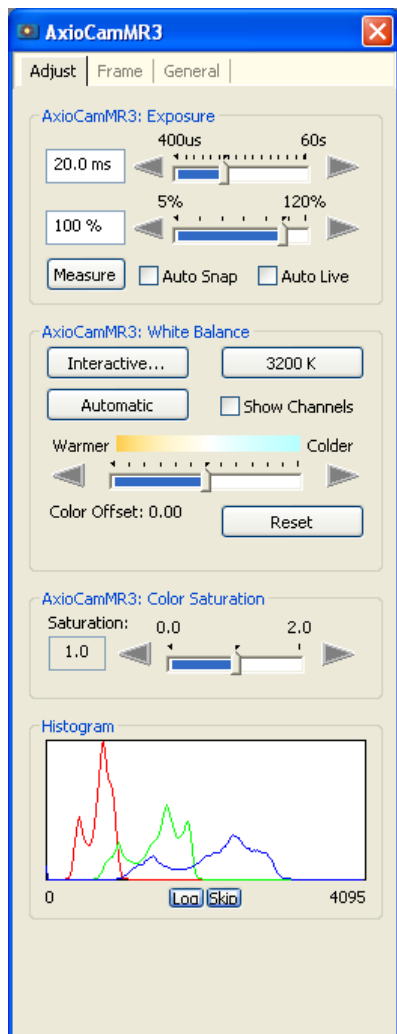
AxioCamMR3

Adjust | Frame | General

AxioCamMR3: Exposure

400us 60s

20.0 ms

5% 120%

100 %

Measure

Auto Snap

Auto Live

AxioCamMR3: White Balance

Interactive...

3200 K

Automatic

Show Channels

Warmer

Colder

Color Offset: 0.00

Reset

AxioCamMR3: Color Saturation

Saturation:

0.0 2.0

1.0

Histogram

0

Log

Skip

4095